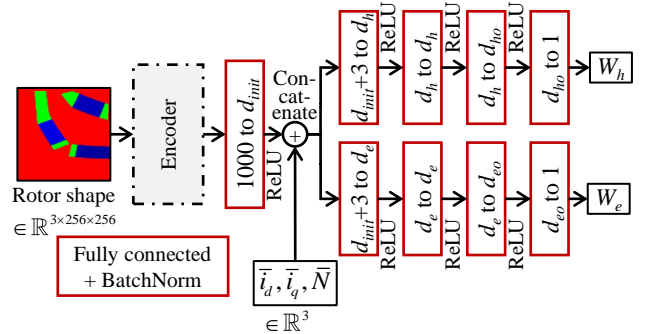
Rotor shape
$\in \mathbb{R}^{3\times256\times256}$

Encoder

1000 to $d_{init}$

ReLU

Concatenate

$+$

$\bar{i}_d, \bar{i}_q, \bar{N}$
$\in \mathbb{R}^3$

Fully connected + BatchNorm

$d_{init}$+3 to $d_h$
ReLU
$d_h$ to $d_h$
ReLU
$d_h$ to $d_{ho}$
ReLU
$d_{ho}$ to 1
$W_h$

$d_{init}$+3 to $d_e$
ReLU
$d_e$ to $d_e$
ReLU
$d_e$ to $d_{eo}$
ReLU
$d_{eo}$ to 1
$W_e$